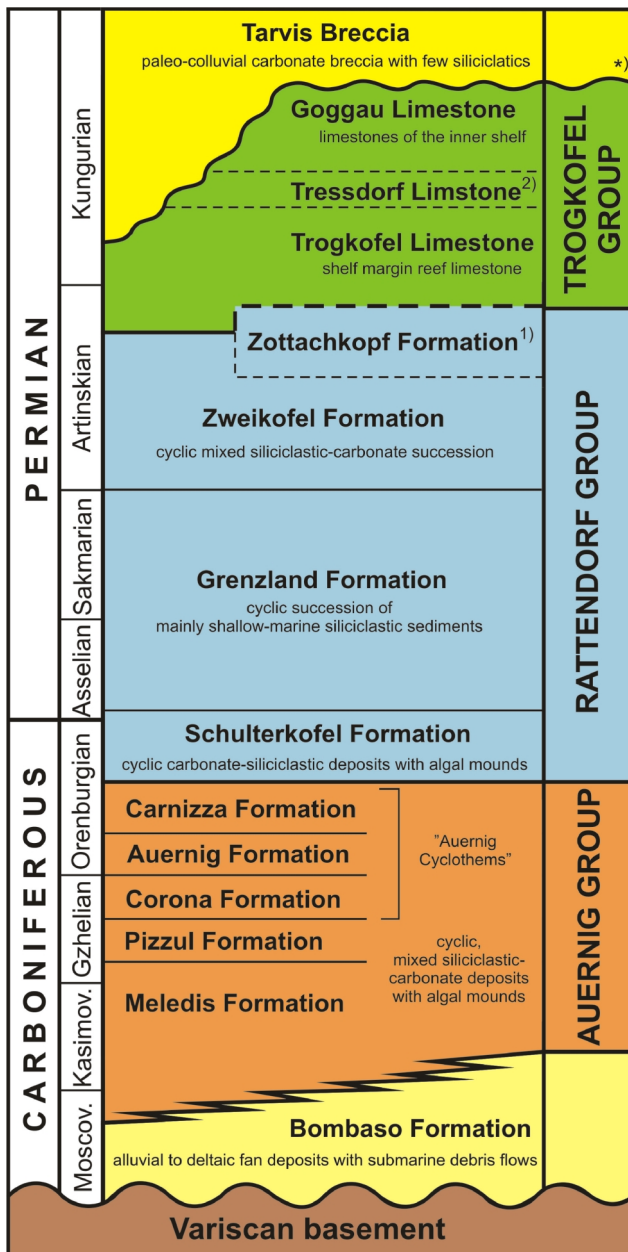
PERMIAN

Kungurian

Artinskian

Sakmarian

Asselian

CARBONIFEROUS

Orenburgian

Gzhelian

Kasimov.

Moscov.

Tarvis Breccia
paleo-colluvial carbonate breccia with few siliciclatics

*)

Goggau Limestone
limestones of the inner shelf

Tressdorf Limstone$^{2)}$

Trogkofel Limestone
shelf margin reef limestone

TROGKOFEL GROUP

Zottachkopf Formation$^{1)}$

Zweikofel Formation
cyclic mixed siliciclastic-carbonate succession

Grenzland Formation
cyclic succession of mainly shallow-marine siliciclastic sediments

Schulterkofel Formation
cyclic carbonate-siliciclastic deposits with algal mounds

RATTENDORF GROUP

Carnizza Formation

Auernig Formation

Corona Formation

"Auernig Cyclothems"

Pizzul Formation

Meledis Formation

cyclic, mixed siliciclastic-carbonate deposits with algal mounds

AUERNIG GROUP

Bombaso Formation
alluvial to deltaic fan deposits with submarine debris flows

Variscan basement